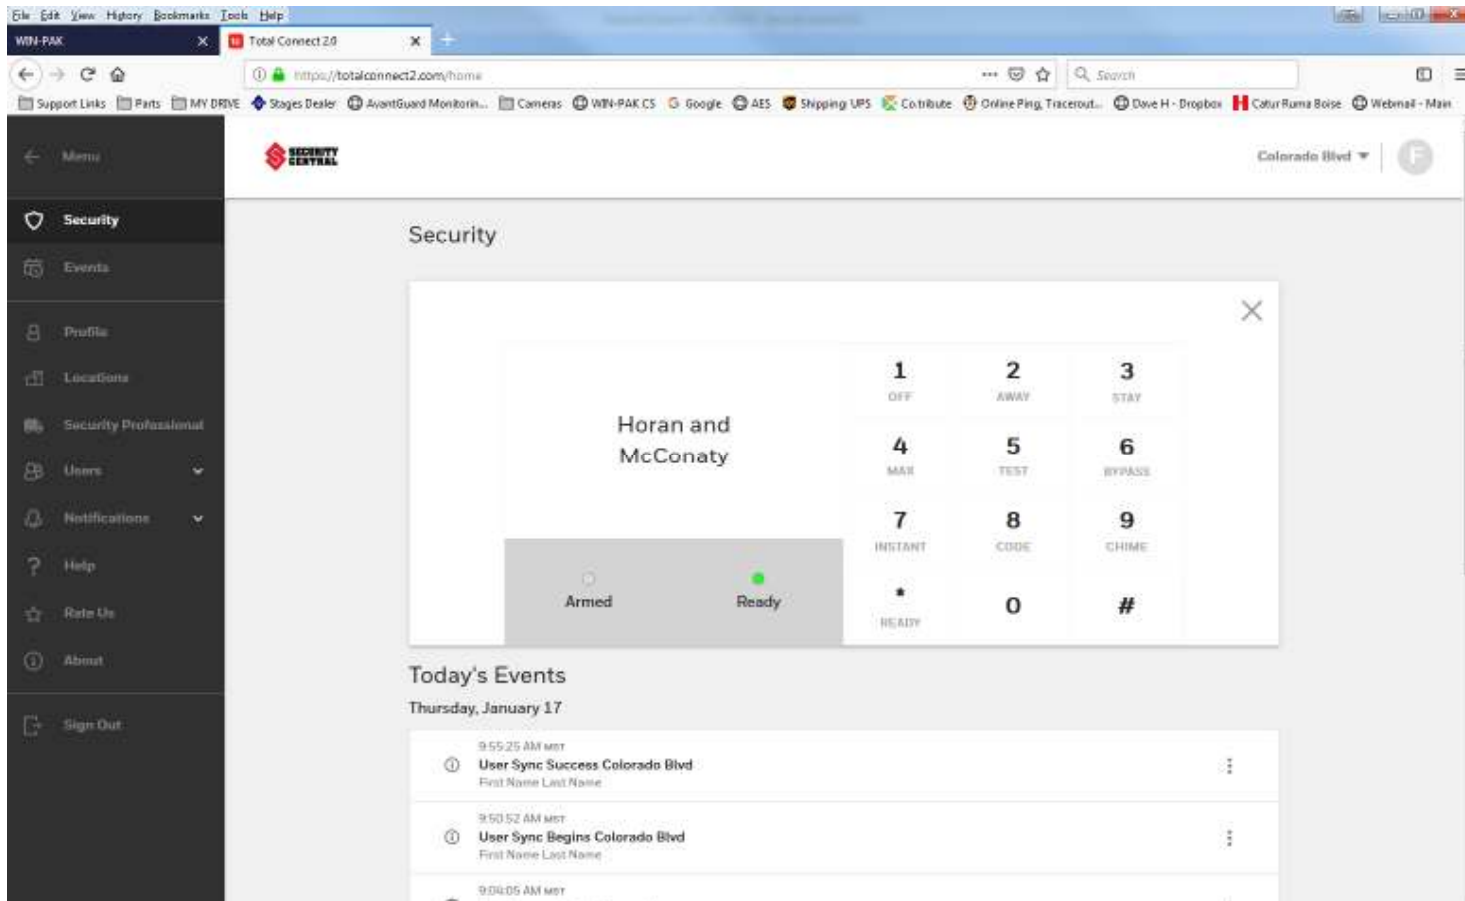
File Edit View History Bookmarks Tools Help

WIN-PAK
Total Connect 2.0

https://totalconnect2.com/home
Search

Support Links Parts MY DRIVE Stages Dealer AvantGuard Monitorin... Cameras WIN-PAK CS Google AES Shipping UPS Cotribute Online Ping, Traceroute... Dave H - Dropbox Catur Rumi Boise Webmail - Main

Menu
Security
Events
Profile
Locations
Security Professional
Users
Notifications
Help
Rate Us
About
Sign Out

SECURITY CENTRAL

Colorado Blvd

F

Security

Horan and McConaty

Armed
Ready

| 1 OFF | 2 AWAY | 3 STAY |
|---|---|---|
| 4 MAX | 5 TEST | 6 BYPASS |
| 7 INSTANT | 8 CODE | 9 CHIME |
| * READY | 0 | # |

Today's Events
Thursday, January 17

9:55:25 AM MST
User Sync Success Colorado Blvd
First Name Last Name

9:50:52 AM MST
User Sync Begins Colorado Blvd
First Name Last Name

9:04:05 AM MST